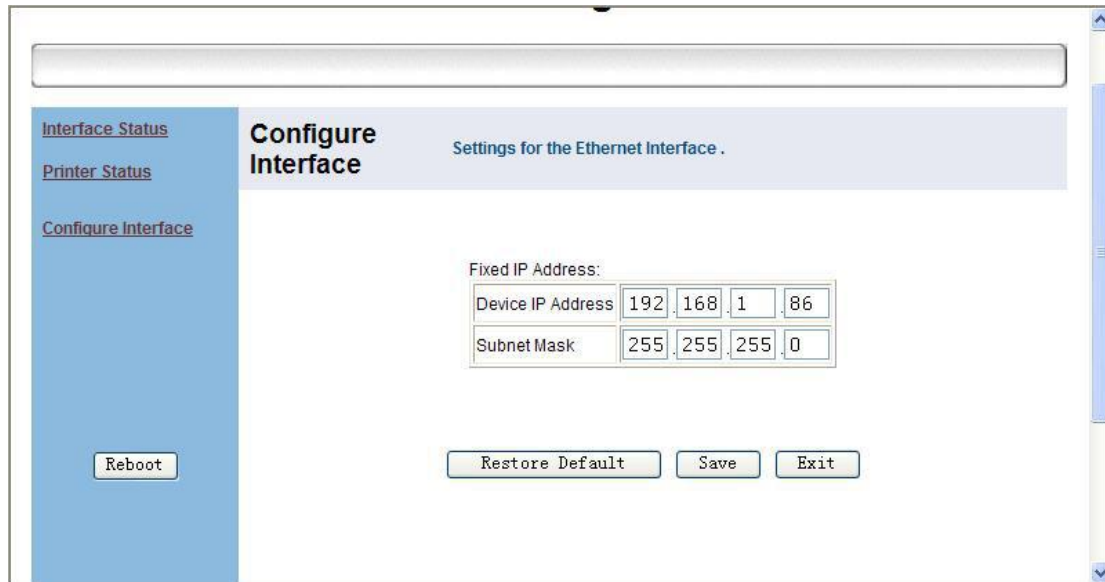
Interface Status

Printer Status

Configure Interface

Configure Interface

Settings for the Ethernet Interface .

Fixed IP Address:

| Device IP Address | 192 . 168 . 1 . 86 |
|---|---|
| Subnet Mask | 255 . 255 . 255 . 0 |

Reboot

Restore Default

Save

Exit